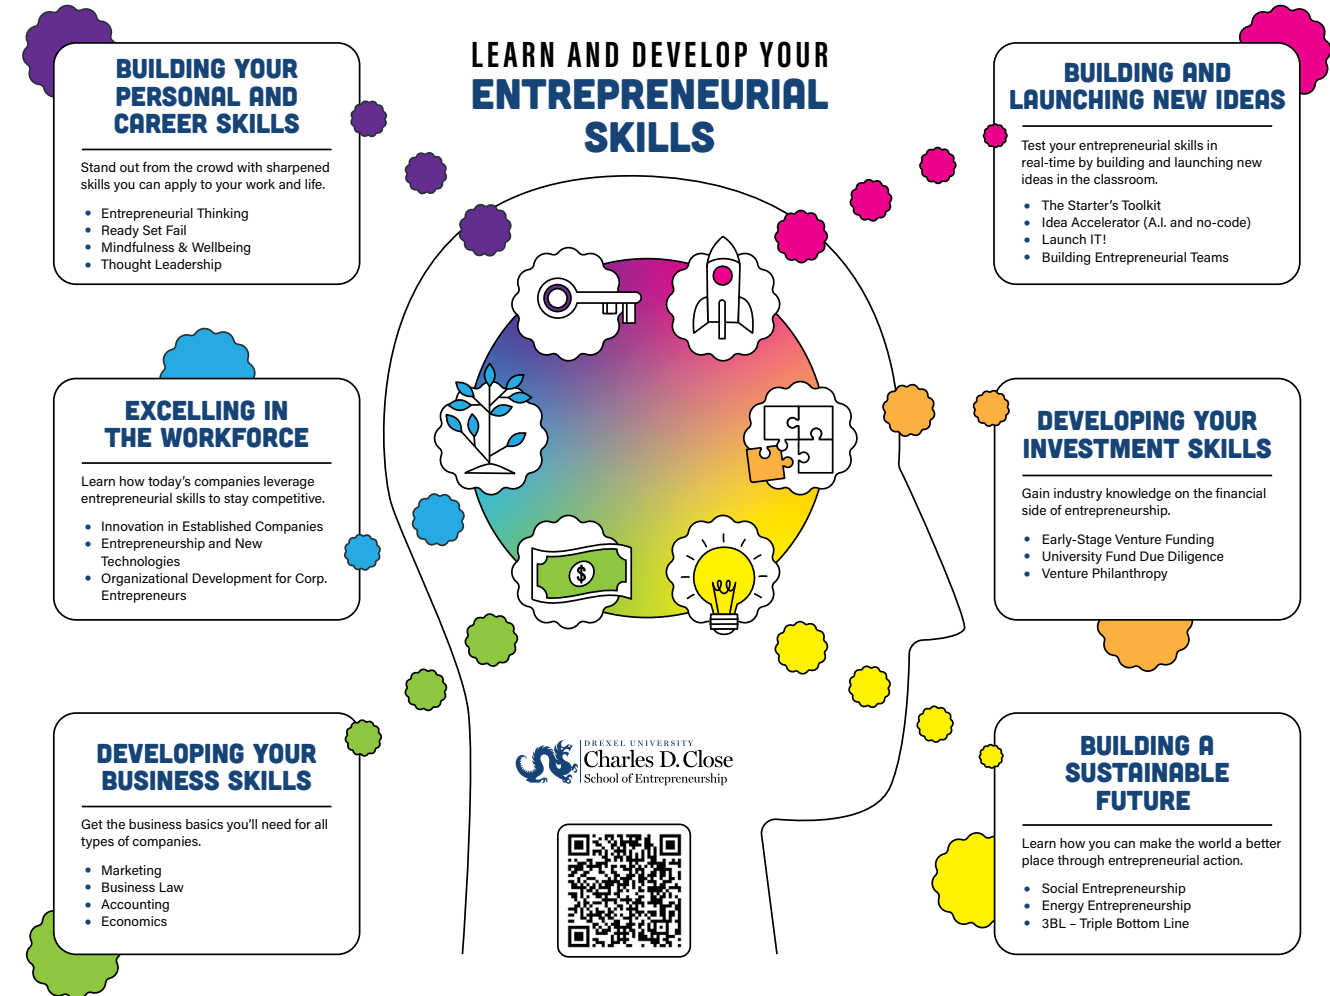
LEARN AND DEVELOP YOUR
ENTREPRENEURIAL SKILLS

BUILDING YOUR PERSONAL AND CAREER SKILLS

Stand out from the crowd with sharpened skills you can apply to your work and life.

- Entrepreneurial Thinking
- Ready Set Fail
- Mindfulness & Wellbeing
- Thought Leadership

EXCELLING IN THE WORKFORCE

Learn how today's companies leverage entrepreneurial skills to stay competitive.

- Innovation in Established Companies
- Entrepreneurship and New Technologies
- Organizational Development for Corp. Entrepreneurs

DEVELOPING YOUR BUSINESS SKILLS

Get the business basics you'll need for all types of companies.

- Marketing
- Business Law
- Accounting
- Economics

BUILDING AND LAUNCHING NEW IDEAS

Test your entrepreneurial skills in real-time by building and launching new ideas in the classroom.

- The Starter's Toolkit
- Idea Accelerator (A.I. and no-code)
- Launch IT!
- Building Entrepreneurial Teams

DEVELOPING YOUR INVESTMENT SKILLS

Gain industry knowledge on the financial side of entrepreneurship.

- Early-Stage Venture Funding
- University Fund Due Diligence
- Venture Philanthropy

BUILDING A SUSTAINABLE FUTURE

Learn how you can make the world a better place through entrepreneurial action.

- Social Entrepreneurship
- Energy Entrepreneurship
- 3BL – Triple Bottom Line

$

DREXEL UNIVERSITY
Charles D. Close
School of Entrepreneurship